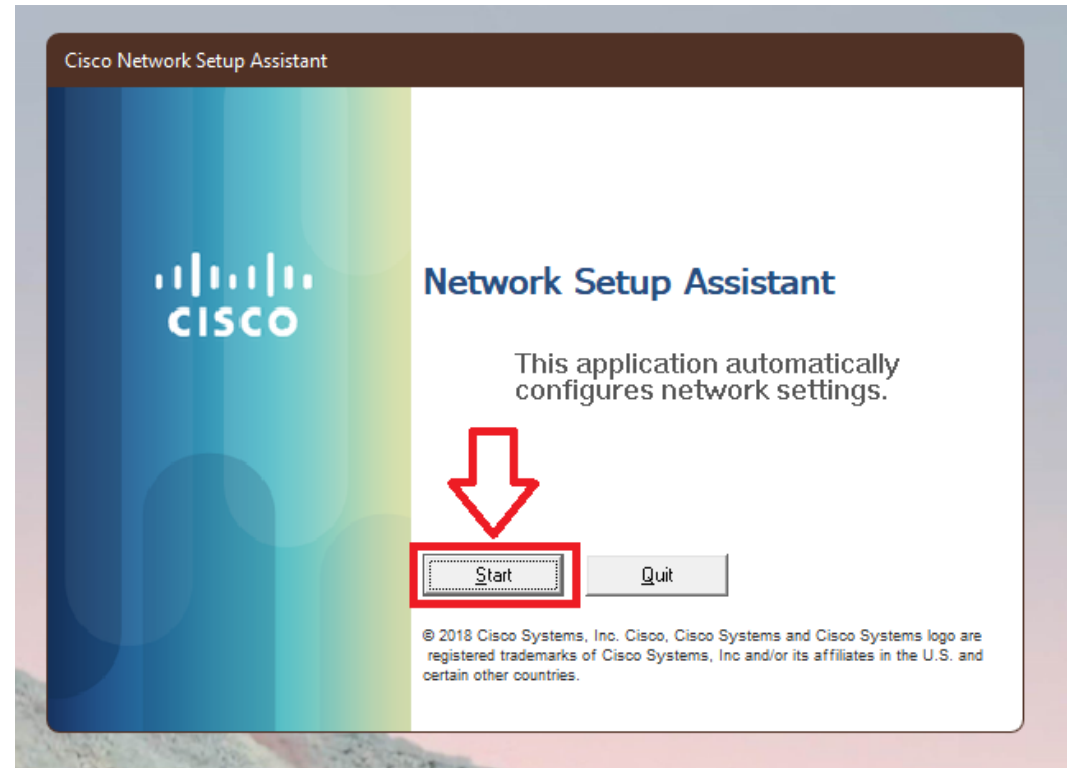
Cisco Network Setup Assistant

CISCO

Network Setup Assistant

This application automatically configures network settings.

Start

Quit

© 2018 Cisco Systems, Inc. Cisco, Cisco Systems and Cisco Systems logo are registered trademarks of Cisco Systems, Inc and/or its affiliates in the U.S. and certain other countries.